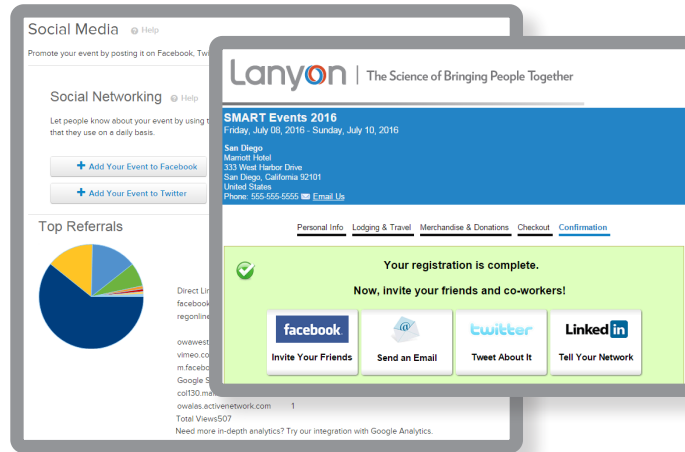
Social Media Help

Promote your event by posting it on Facebook, Tw

Social Networking Help

Let people know about your event by using t that they use on a daily basis.

+ Add Your Event to Facebook

+ Add Your Event to Twitter

Top Referrals

Direct Li
facebook
regonline

owawest
vimeo.co
m.facebo
Google S
col130.m
owalas.activenetwork.com 1
Total Views507
Need more in-depth analytics? Try our integration with Google Analytics.

Lanyon | The Science of Bringing People Together

SMART Events 2016
Friday, July 08, 2016 - Sunday, July 10, 2016

San Diego
Marriott Hotel
333 West Harbor Drive
San Diego, California 92101
United States
Phone: 555-555-5555 Email Us

Personal Info Lodging & Travel Merchandise & Donations Checkout Confirmation

Your registration is complete.

Now, invite your friends and co-workers!

facebook
Invite Your Friends

Send an Email

twitter
Tweet About It

Linked in
Tell Your Network